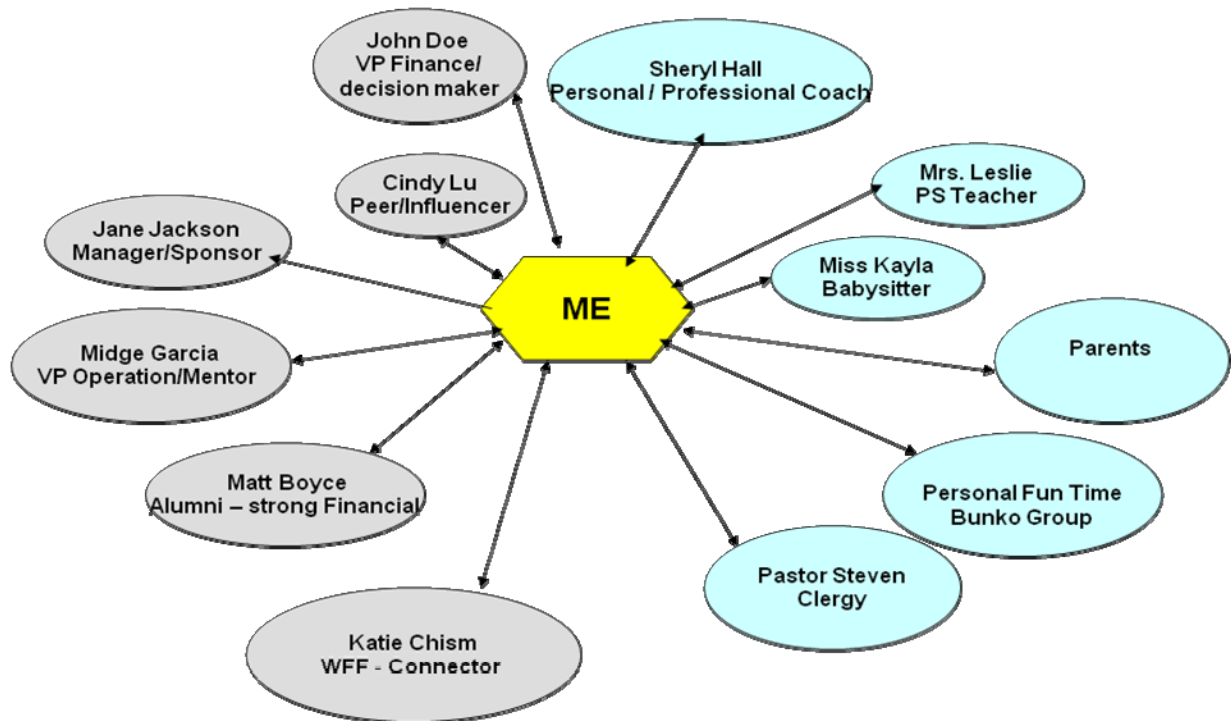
John Doe
VP Finance/
decision maker

Sheryl Hall
Personal / Professional Coach

Cindy Lu
Peer/Influencer

Mrs. Leslie
PS Teacher

Jane Jackson
Manager/Sponsor

ME

Miss Kayla
Babysitter

Midge Garcia
VP Operation/Mentor

Parents

Matt Boyce
Alumni – strong Financial

Personal Fun Time
Bunko Group

Pastor Steven
Clergy

Katie Chism
WFF - Connector